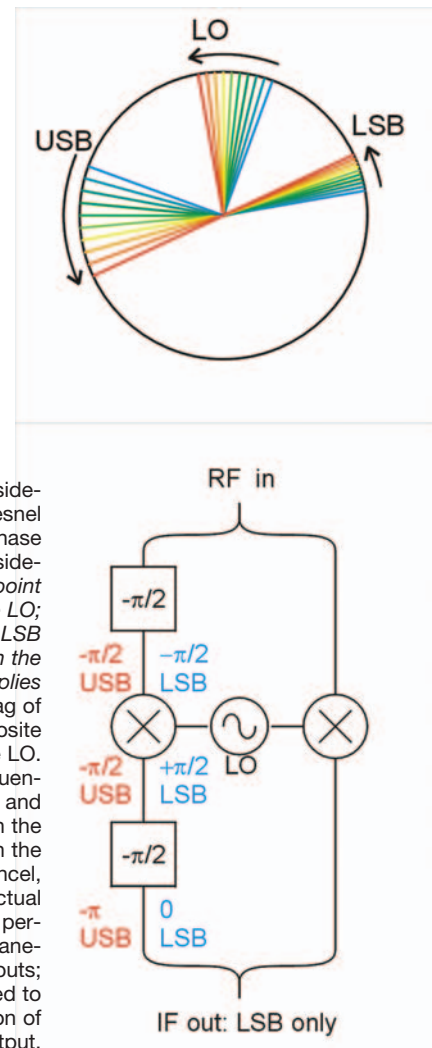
LO
USB
LSB

sideesnel
hase
sidepoint
LO;
LSB
n the
plies
ag of
osite
LO.
uenand
n the
n the
ncel,
ctual
peranepouts;
ed to
on of
tput.

RF in
$-\pi/2$
$-\pi/2$
USB
$-\pi/2$
LSB
$-\pi/2$
USB
$+\pi/2$
LSB
LO
$-\pi/2$
$-\pi$
USB
0
LSB
IF out: LSB only